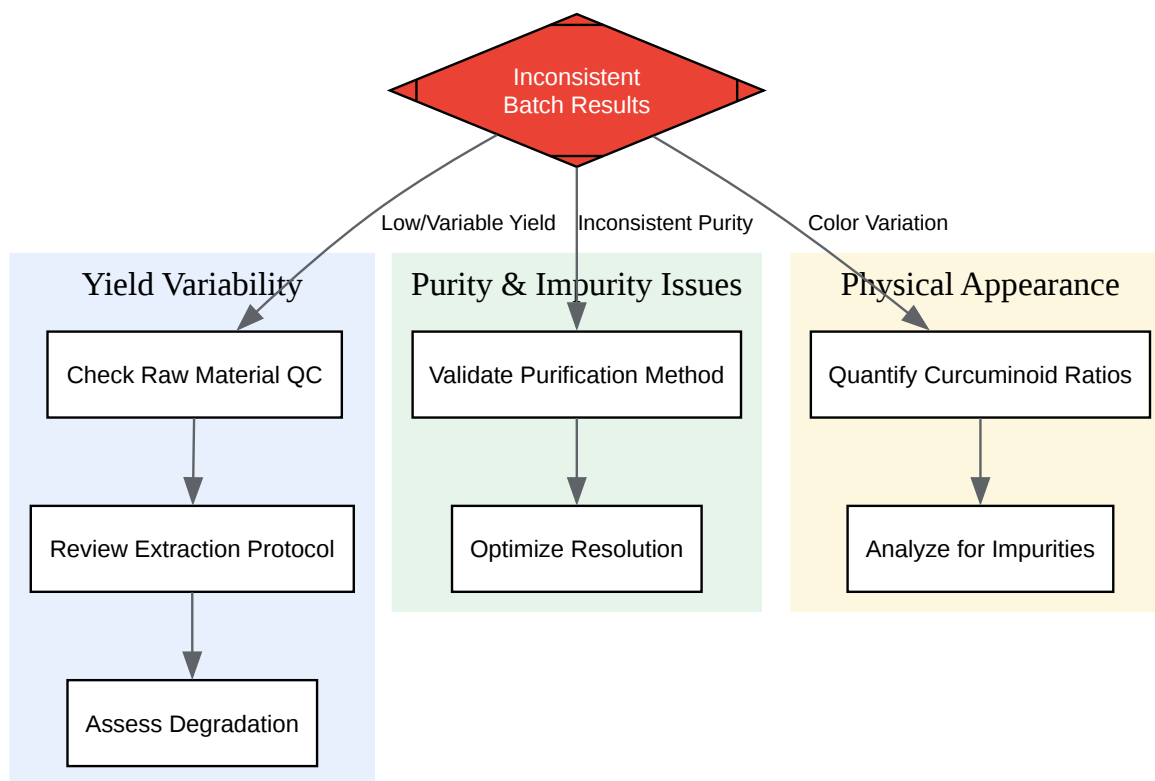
Inconsistent Batch Results

Low/Variable Yield

Inconsistent Purity

Color Variation

Yield Variability

Check Raw Material QC

Review Extraction Protocol

Assess Degradation

Purity & Impurity Issues

Validate Purification Method

Optimize Resolution

Physical Appearance

Quantify Curcuminoid Ratios

Analyze for Impurities